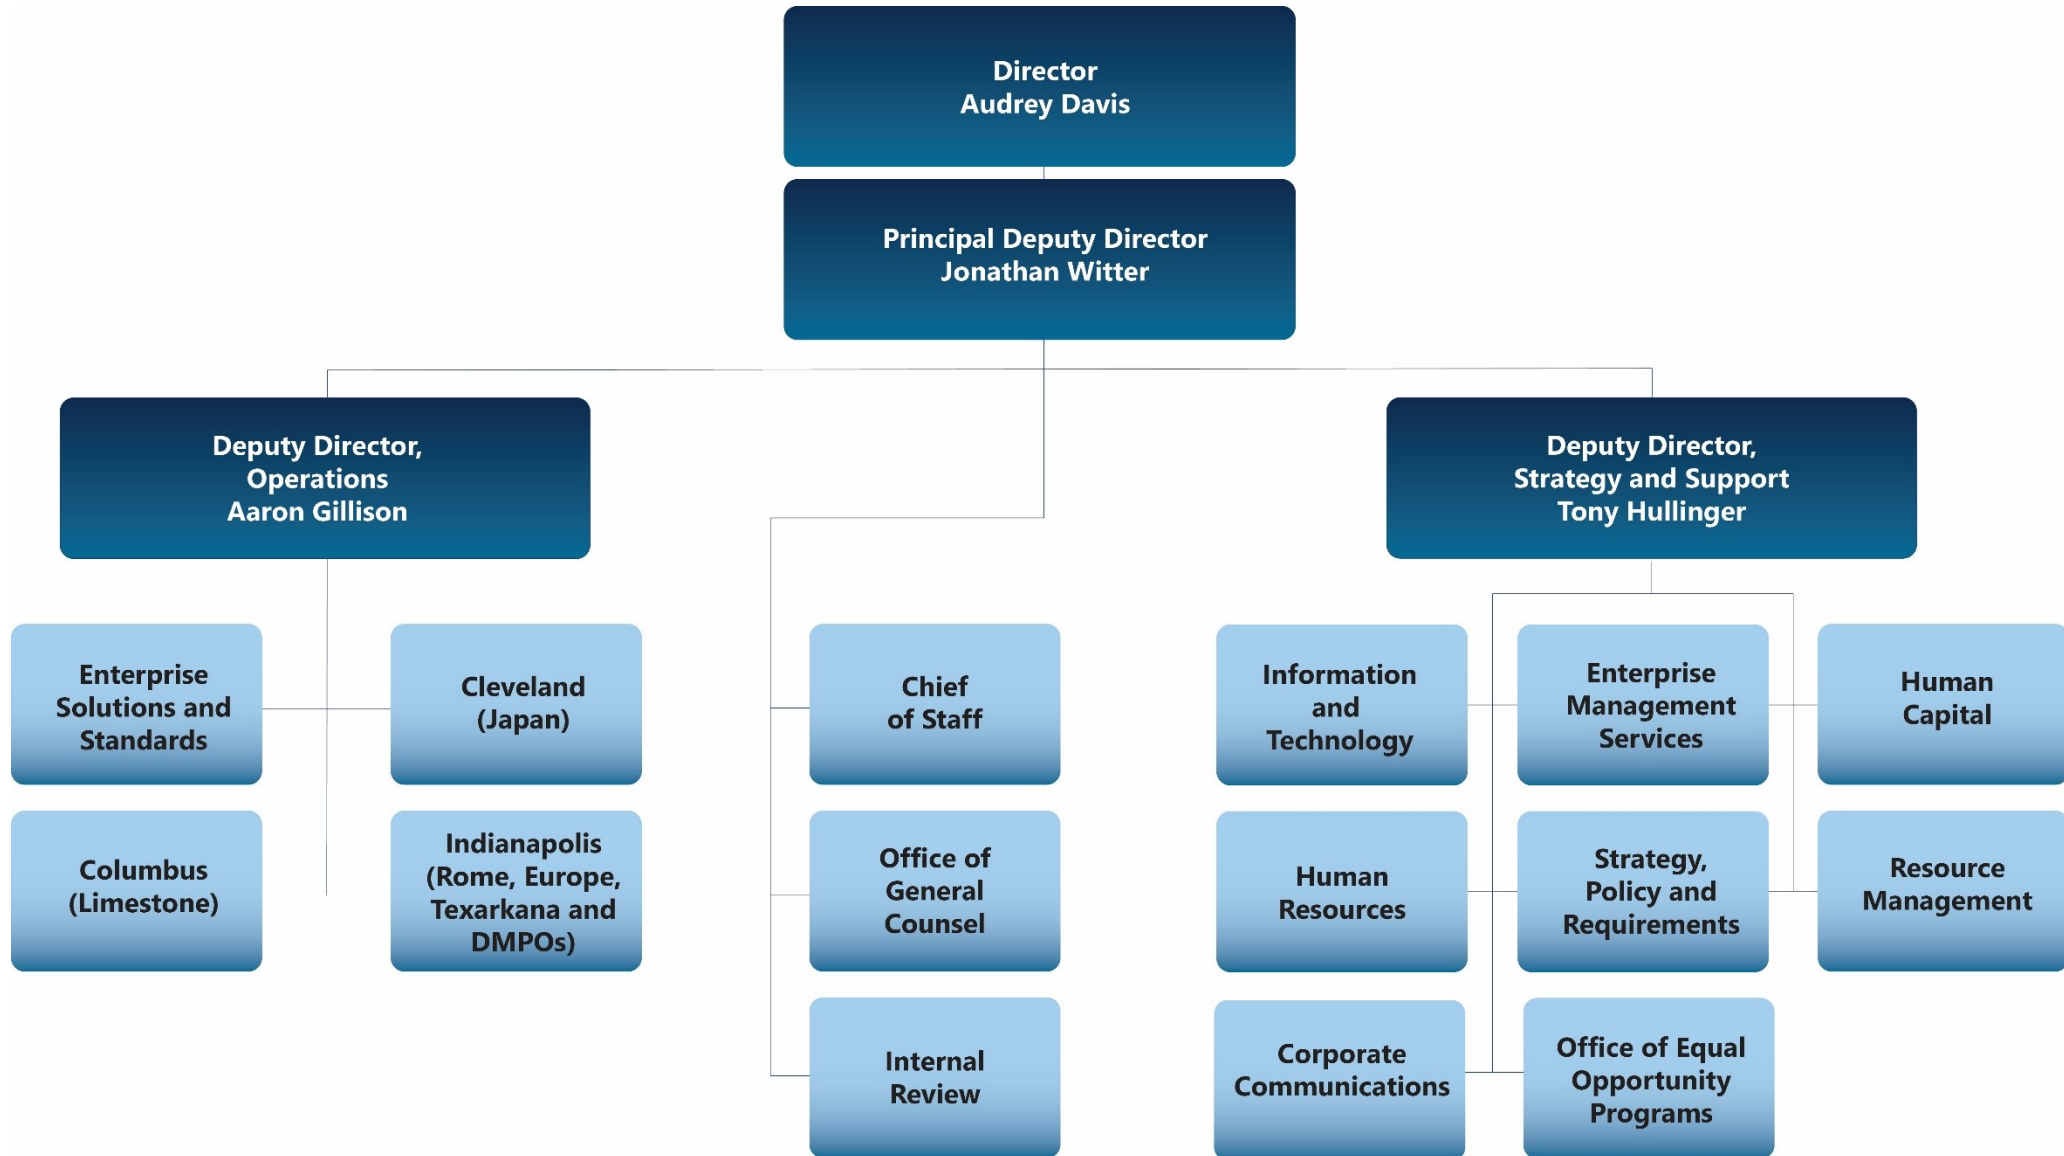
Director
Audrey Davis

Principal Deputy Director
Jonathan Witter

Deputy Director,
Operations
Aaron Gillison

Deputy Director,
Strategy and Support
Tony Hullinger

Enterprise Solutions and Standards

Cleveland (Japan)

Columbus (Limestone)

Indianapolis (Rome, Europe, Texarkana and DMPOs)

Chief of Staff

Office of General Counsel

Internal Review

Information and Technology

Enterprise Management Services

Human Capital

Human Resources

Strategy, Policy and Requirements

Resource Management

Corporate Communications

Office of Equal Opportunity Programs